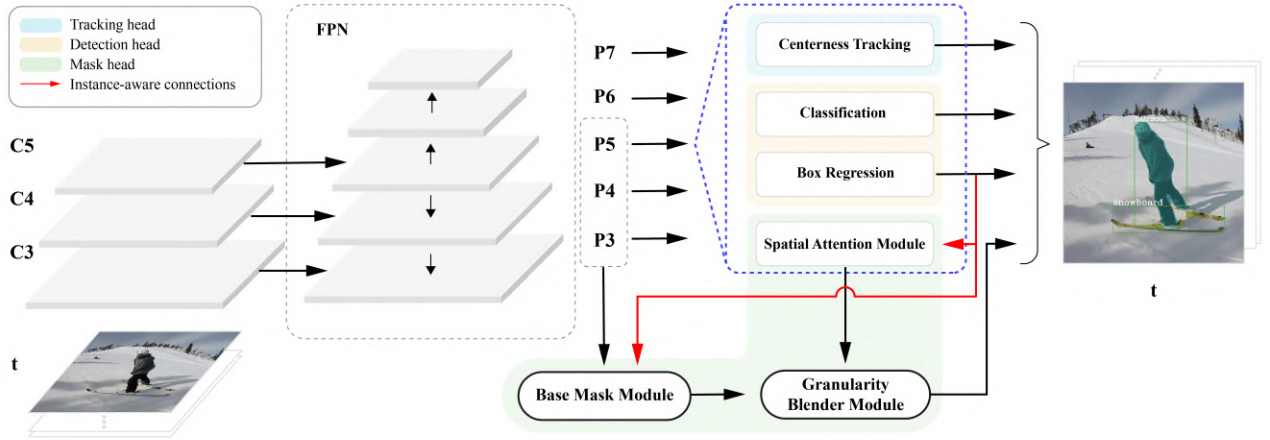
Tracking head
Detection head
Mask head
Instance-aware connections

FPN

C5
C4
C3

t

P7
P6
P5
P4
P3

Centerness Tracking
Classification
Box Regression
Spatial Attention Module

Base Mask Module
Granularity Blender Module

person
snowboard

t